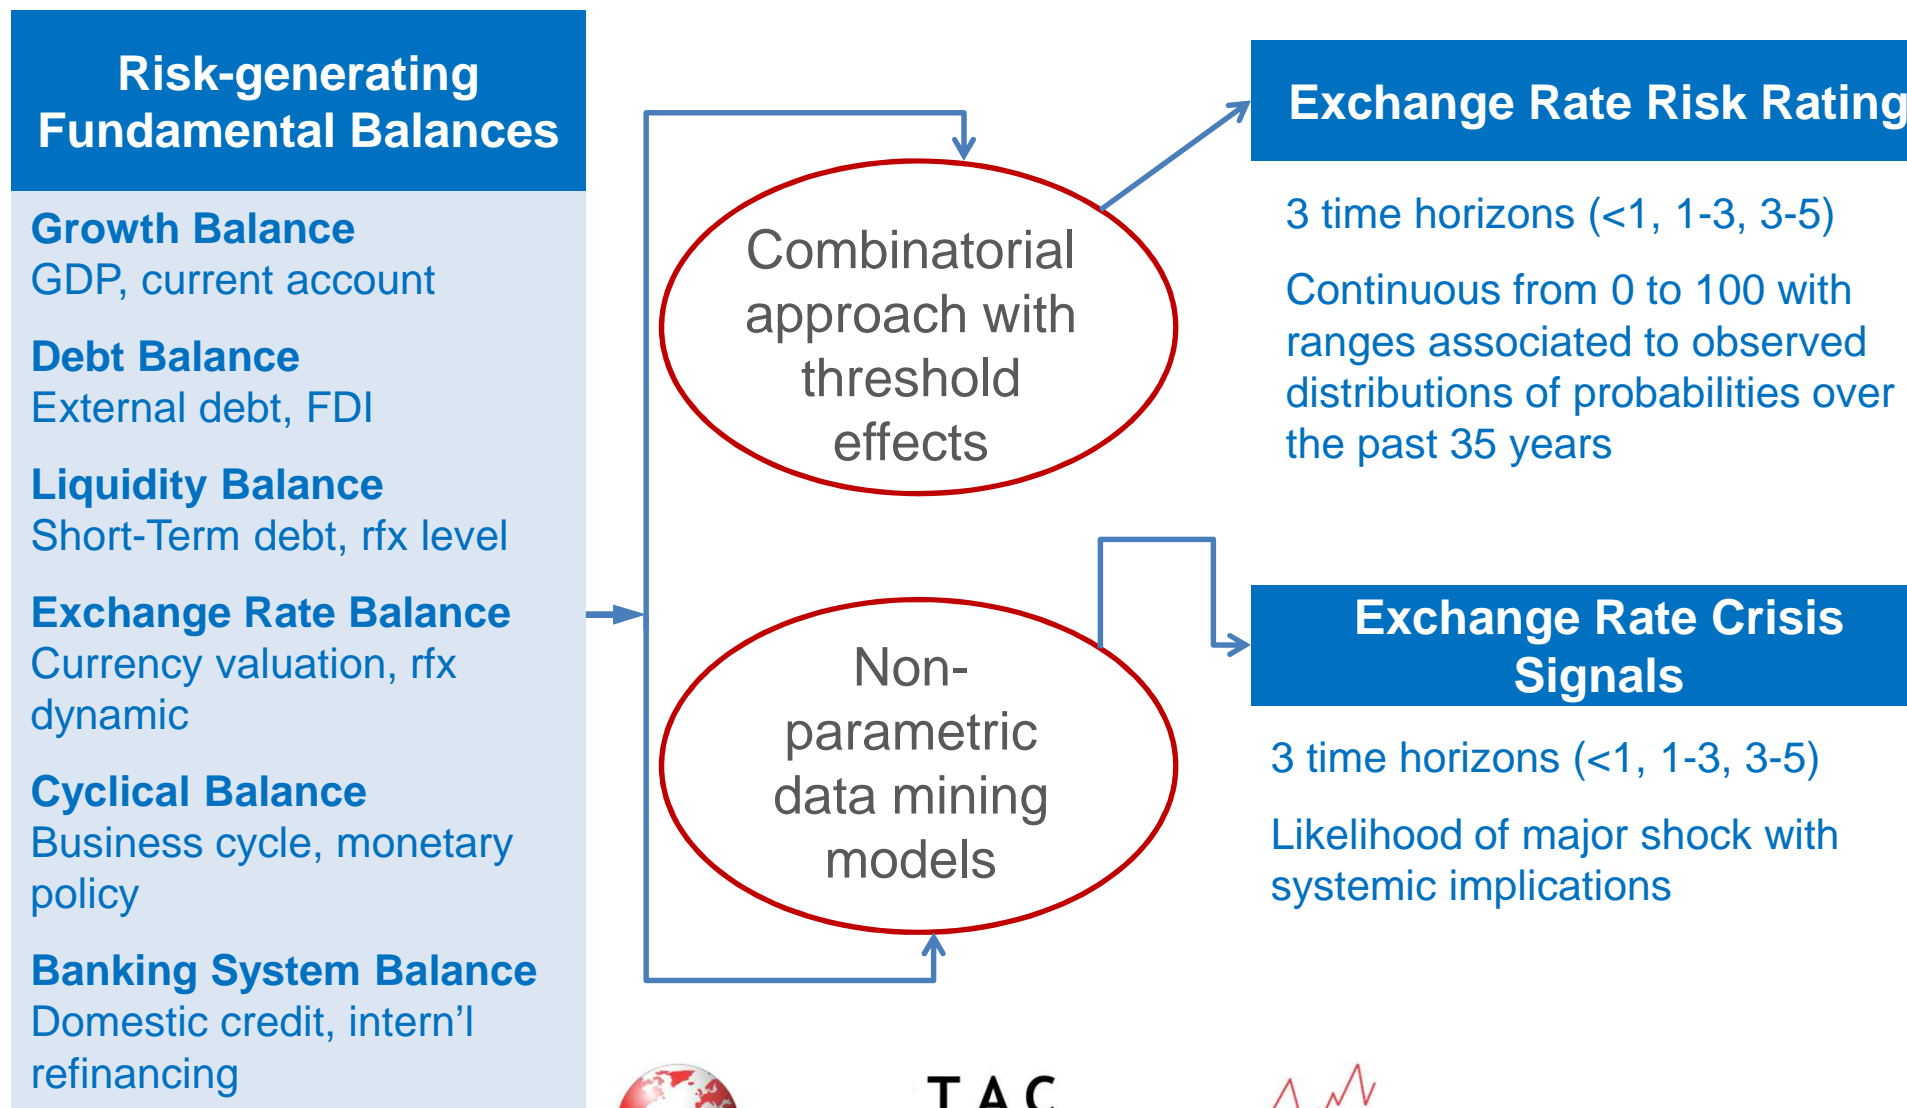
Risk-generating Fundamental Balances

Growth Balance
GDP, current account

Debt Balance
External debt, FDI

Liquidity Balance
Short-Term debt, rfx level

Exchange Rate Balance
Currency valuation, rfx dynamic

Cyclical Balance
Business cycle, monetary policy

Banking System Balance
Domestic credit, intern'l refinancing

Combinatorial approach with threshold effects

Non-parametric data mining models

Exchange Rate Risk Rating

3 time horizons (<1, 1-3, 3-5)

Continuous from 0 to 100 with ranges associated to observed distributions of probabilities over the past 35 years

Exchange Rate Crisis Signals

3 time horizons (<1, 1-3, 3-5)

Likelihood of major shock with systemic implications

TAC